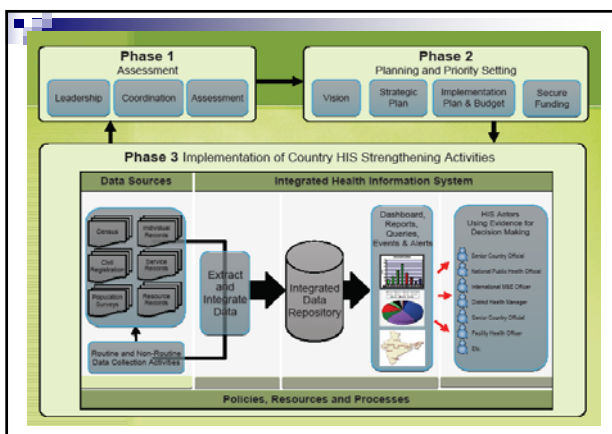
Phase 1
Assessment

Leadership

Coordination

Assessment

Phase 2
Planning and Priority Setting

Vision

Strategic Plan

Implementation Plan & Budget

Secure Funding

Phase 3 Implementation of Country HIS Strengthening Activities

Data Sources

Integrated Health Information System

Census

Individual Records

Civil Registration

Service Records

Population Surveys

Resource Records

Routine and Non-Routine Data Collection Activities

Extract and Integrate Data

Integrated Data Repository

Dashboard, Reports, Queries, Events & Alerts

HIS Actors Using Evidence for Decision Making

Senior Country Official

National Public Health Official

International M&E Officer

District Health Manager

Senior Country Official

Facility Health Officer

Etc.

Policies, Resources and Processes